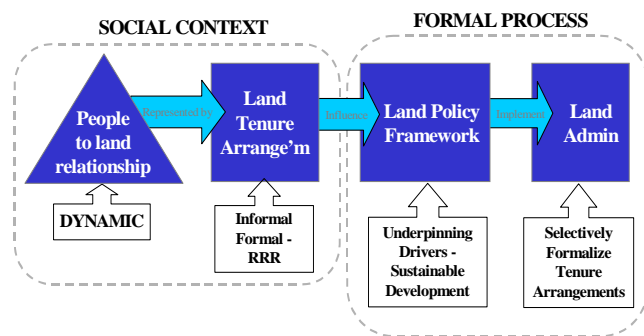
SOCIAL CONTEXT

FORMAL PROCESS

People to land relationship

Represented by

Land Tenure Arrange'm

Influence

Land Policy Framework

Implement

Land Admin

DYNAMIC

Informal Formal - RRR

Underpinning Drivers - Sustainable Development

Selectively Formalize Tenure Arrangements